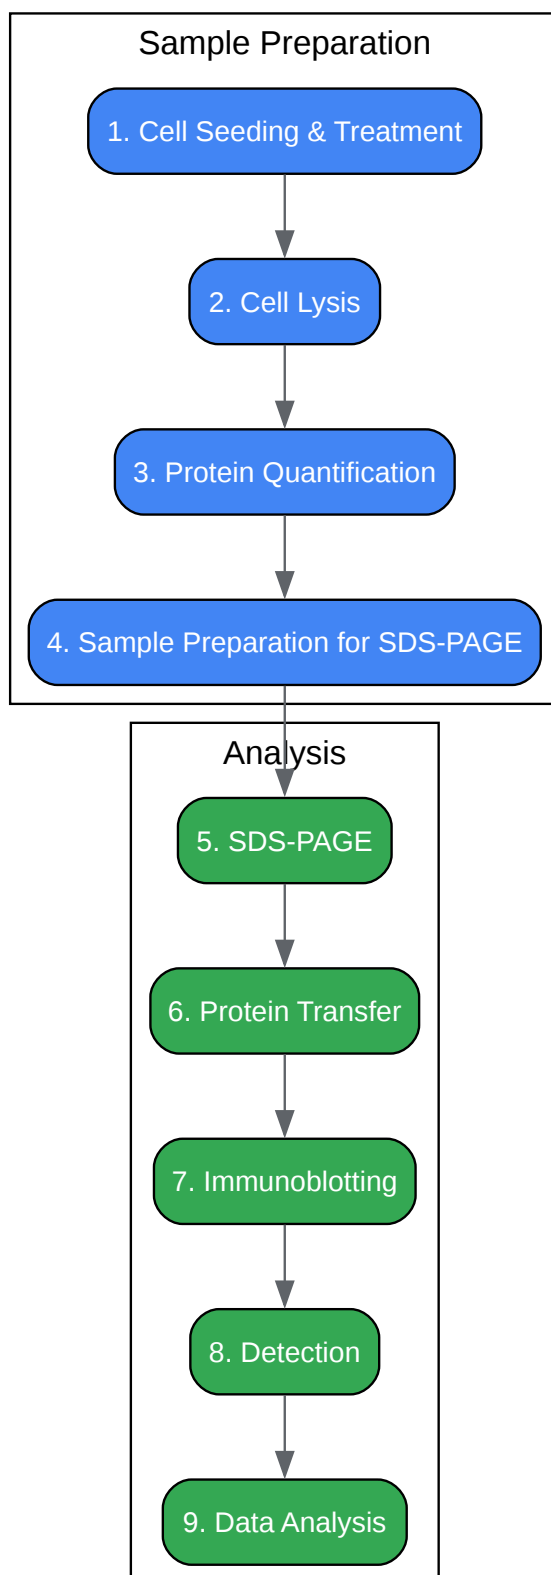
Sample Preparation

1. Cell Seeding & Treatment

2. Cell Lysis

3. Protein Quantification

4. Sample Preparation for SDS-PAGE

Analysis

5. SDS-PAGE

6. Protein Transfer

7. Immunoblotting

8. Detection

9. Data Analysis